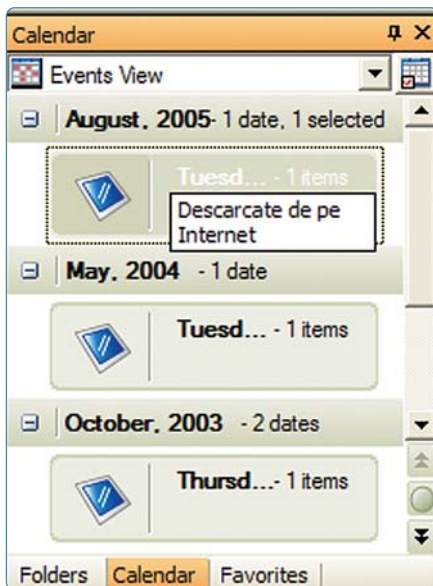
Calendar

Events View

August, 2005- 1 date, 1 selected

Tuesd... - 1 items

Descarcate de pe Internet

May, 2004 - 1 date

Tuesd... - 1 items

October, 2003 - 2 dates

Thursd...- 1 items

Folders Calendar Favorites